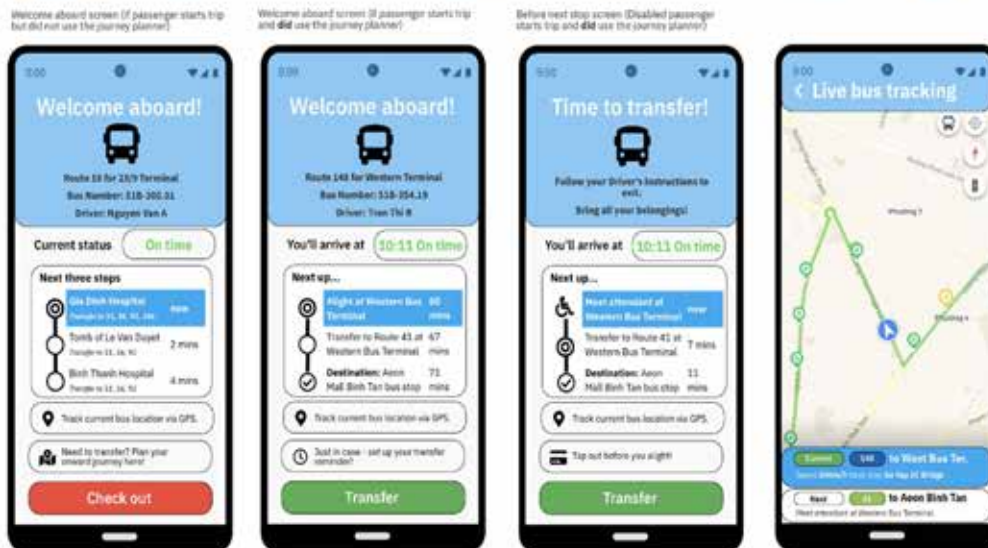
Welcome aboard screen (If passenger starts trip but did not use the journey planner)

9:00

Welcome aboard!

Route 10 for 23/9 Terminal
Bus Number: 51B-305.31
Driver: Nguyen Van A

Current status
On time

Next three stops

Gia Dinh Hospital
Transfer to 31, 36, 93, 104
now

Tomb of Le Van Duyet
Transfer to 31, 36, 93
2 mins

Binh Thanh Hospital
Transfer to 12, 36, 93
4 mins

Track current bus location via GPS.

Need to transfer? Plan your onward journey here!

Check out

Welcome aboard screen (If passenger starts trip and did use the journey planner)

9:00

Welcome aboard!

Route 148 for Western Terminal
Bus Number: 51B-354.19
Driver: Tran Thi B

You'll arrive at
10:11 On time

Next up...

Alight at Western Bus Terminal
60 mins

Transfer to Route 41 at Western Bus Terminal
67 mins

Destination: Aeon Mall Binh Tan bus stop
71 mins

Track current bus location via GPS.

Just in case - set up your transfer reminder!

Transfer

Before next stop screen (Disabled passenger starts trip and did use the journey planner)

9:00

Time to transfer!

Follow your Driver's instructions to exit.
Bring all your belongings!

You'll arrive at
10:11 On time

Next up...

Meet attendant at Western Bus Terminal
now

Transfer to Route 41 at Western Bus Terminal
7 mins

Destination: Aeon Mall Binh Tan bus stop
11 mins

Track current bus location via GPS.

Tap out before you alight!

Transfer

9:00

Live bus tracking

Phuong 7

Phuong 4

Current
148
to West Bus Ter.
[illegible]

Next
41
to Aeon Binh Tan
Meet attendant at Western Bus Terminal